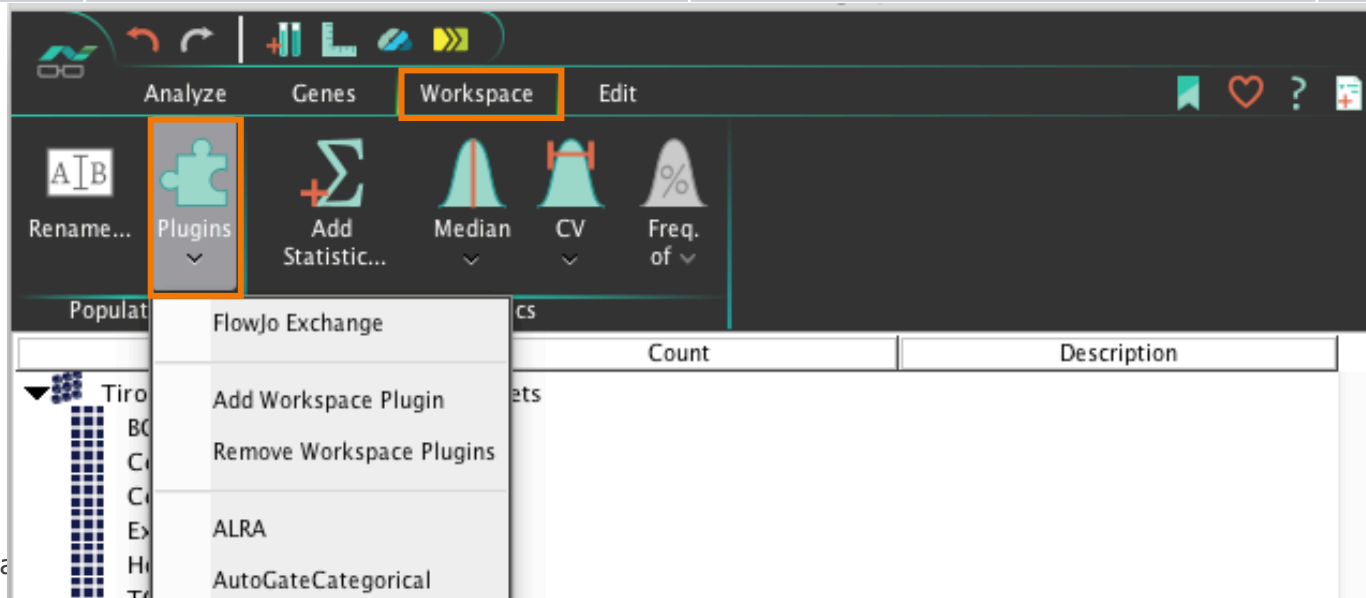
Analyze Genes Workspace Edit

Rename... Plugins Add Statistic... Median CV Freq. of

Populat ics

FlowJo Exchange

Add Workspace Plugin

Remove Workspace Plugins

ALRA

AutoGateCategorical

Count Description

Tiro ets

BC

Co

Co

Ex

He

TC